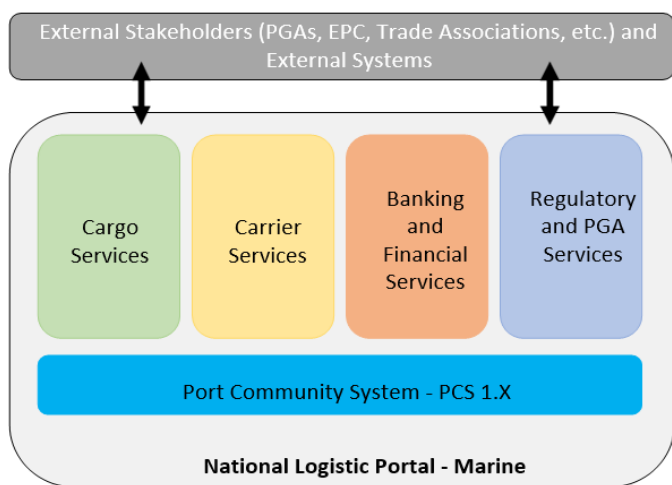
External Stakeholders (PGAs, EPC, Trade Associations, etc.) and External Systems

Cargo Services

Carrier Services

Banking and Financial Services

Regulatory and PGA Services

Port Community System - PCS 1.X

National Logistic Portal - Marine